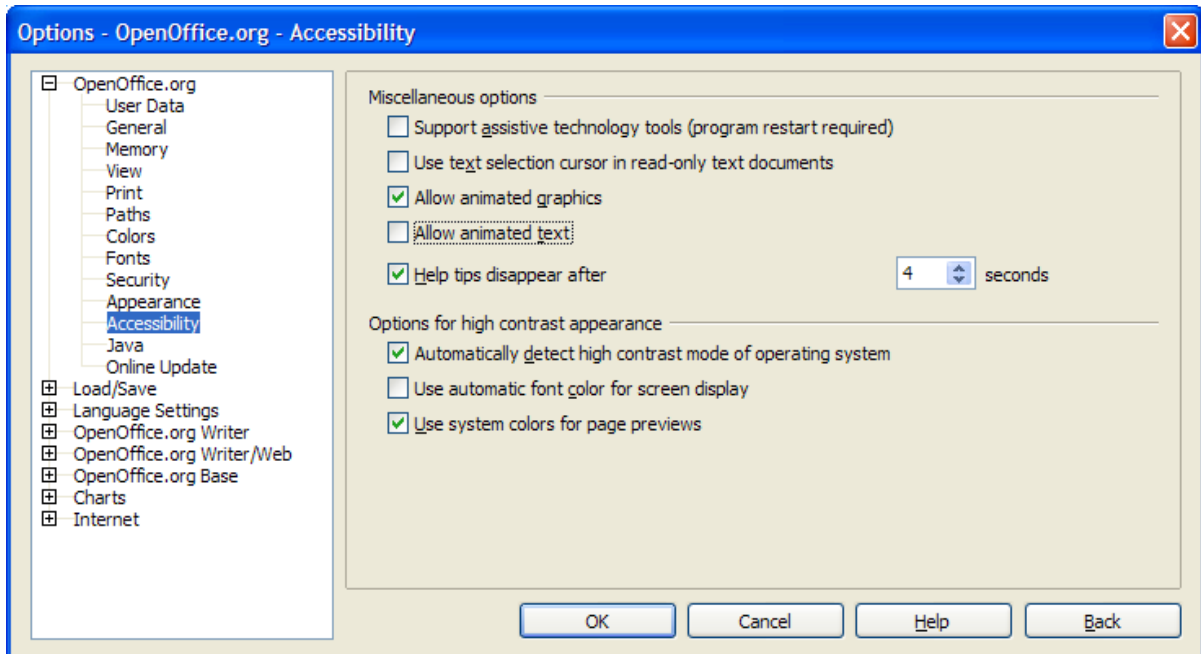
Options - OpenOffice.org - Accessibility

OpenOffice.org
User Data
General
Memory
View
Print
Paths
Colors
Fonts
Security
Appearance
Accessibility
Java
Online Update
Load/Save
Language Settings
OpenOffice.org Writer
OpenOffice.org Writer/Web
OpenOffice.org Base
Charts
Internet

Miscellaneous options
Support assistive technology tools (program restart required)
Use text selection cursor in read-only text documents
Allow animated graphics
Allow animated text
Help tips disappear after 4 seconds

Options for high contrast appearance
Automatically detect high contrast mode of operating system
Use automatic font color for screen display
Use system colors for page previews

OK
Cancel
Help
Back